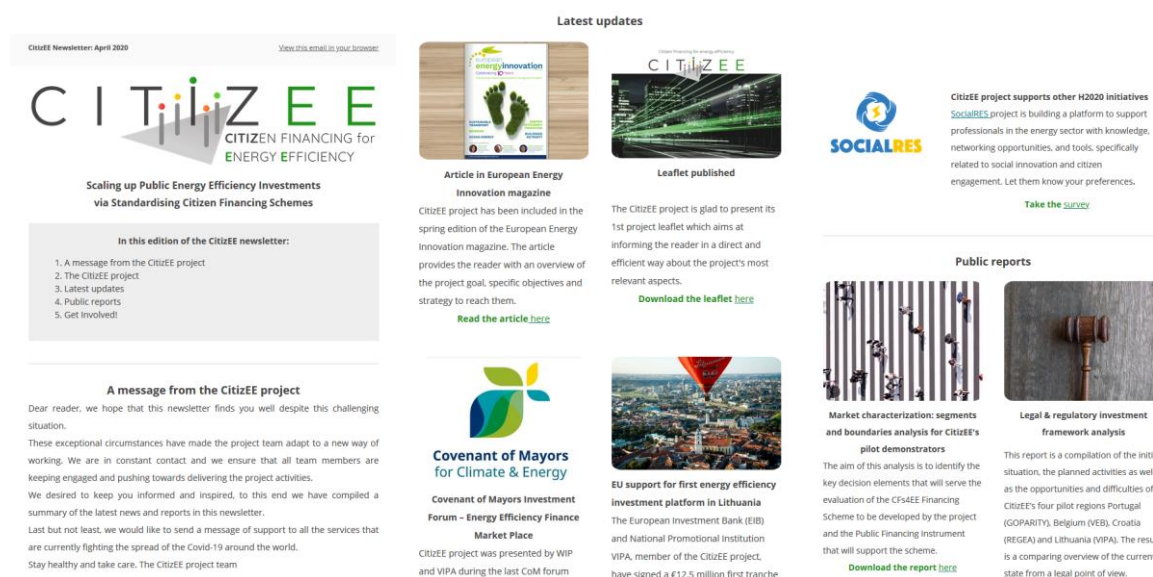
CitizEE Newsletter: April 2020

View this email in your browser

CITIZEE
CITIZEN FINANCING for ENERGY EFFICIENCY

Scaling up Public Energy Efficiency Investments via Standardising Citizen Financing Schemes

In this edition of the CitizEE newsletter:

1. A message from the CitizEE project
2. The CitizEE project
3. Latest updates
4. Public reports
5. Get Involved!

A message from the CitizEE project

Dear reader, we hope that this newsletter finds you well despite this challenging situation.

These exceptional circumstances have made the project team adapt to a new way of working. We are in constant contact and we ensure that all team members are keeping engaged and pushing towards delivering the project activities.

We desired to keep you informed and inspired, to this end we have compiled a summary of the latest news and reports in this newsletter.

Last but not least, we would like to send a message of support to all the services that are currently fighting the spread of the Covid-19 around the world.

Stay healthy and take care. The CitizEE project team

Latest updates

european energyinnovation

Article in European Energy Innovation magazine

CitizEE project has been included in the spring edition of the European Energy Innovation magazine. The article provides the reader with an overview of the project goal, specific objectives and strategy to reach them.

Read the article here

Citizen Financing for energy efficiency
CITIZEE

Leaflet published

The CitizEE project is glad to present its 1st project leaflet which aims at informing the reader in a direct and efficient way about the project's most relevant aspects.

Download the leaflet here

Covenant of Mayors for Climate & Energy

Covenant of Mayors Investment Forum – Energy Efficiency Finance Market Place

CitizEE project was presented by WIP and VIPA during the last CoM forum

EU support for first energy efficiency investment platform in Lithuania

The European Investment Bank (EIB) and National Promotional Institution VIPA, member of the CitizEE project, have signed a €12.5 million first tranche

SOCIALRES

CitizEE project supports other H2020 initiatives

SocialRES project is building a platform to support professionals in the energy sector with knowledge, networking opportunities, and tools, specifically related to social innovation and citizen engagement. Let them know your preferences.

Take the survey

Public reports

Market characterization: segments and boundaries analysis for CitizEE's pilot demonstrators

The aim of this analysis is to identify the key decision elements that will serve the evaluation of the CFs4EE Financing Scheme to be developed by the project and the Public Financing Instrument that will support the scheme.

Download the report here

Legal & regulatory investment framework analysis

This report is a compilation of the initi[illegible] situation, the planned activities as wel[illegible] as the opportunities and difficulties of CitizEE's four pilot regions Portugal (GOPARITY), Belgium (VEB), Croatia (REGEA) and Lithuania (VIPA). The resu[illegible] is a comparing overview of the curren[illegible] state from a legal point of view.